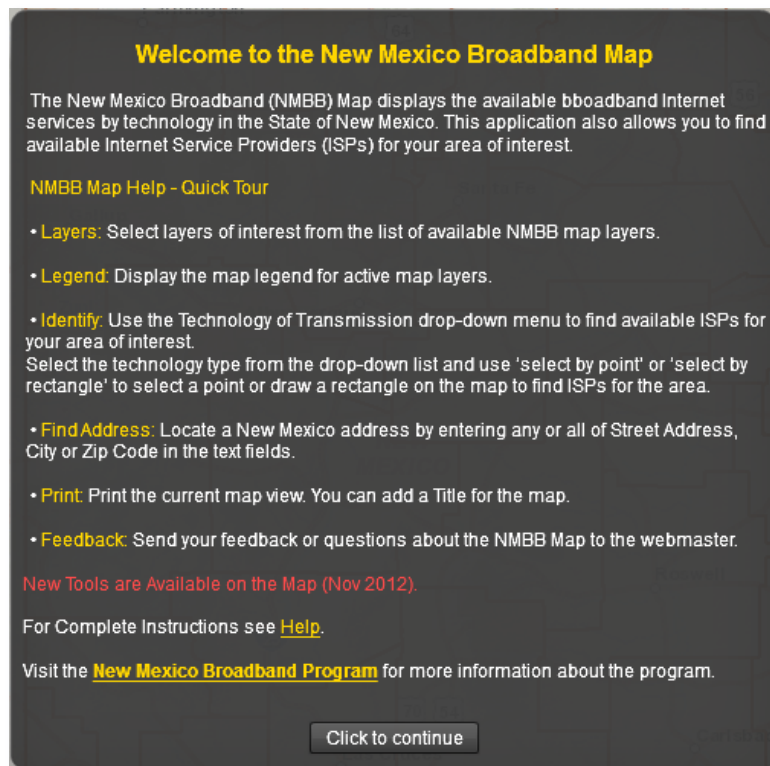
Welcome to the New Mexico Broadband Map

The New Mexico Broadband (NMBB) Map displays the available bboadband Internet services by technology in the State of New Mexico. This application also allows you to find available Internet Service Providers (ISPs) for your area of interest.

NMBB Map Help - Quick Tour

• Layers: Select layers of interest from the list of available NMBB map layers.

• Legend: Display the map legend for active map layers.

• Identify: Use the Technology of Transmission drop-down menu to find available ISPs for your area of interest.
Select the technology type from the drop-down list and use 'select by point' or 'select by rectangle' to select a point or draw a rectangle on the map to find ISPs for the area.

• Find Address: Locate a New Mexico address by entering any or all of Street Address, City or Zip Code in the text fields.

• Print: Print the current map view. You can add a Title for the map.

• Feedback: Send your feedback or questions about the NMBB Map to the webmaster.

New Tools are Available on the Map (Nov 2012).

For Complete Instructions see Help.

Visit the New Mexico Broadband Program for more information about the program.

Click to continue